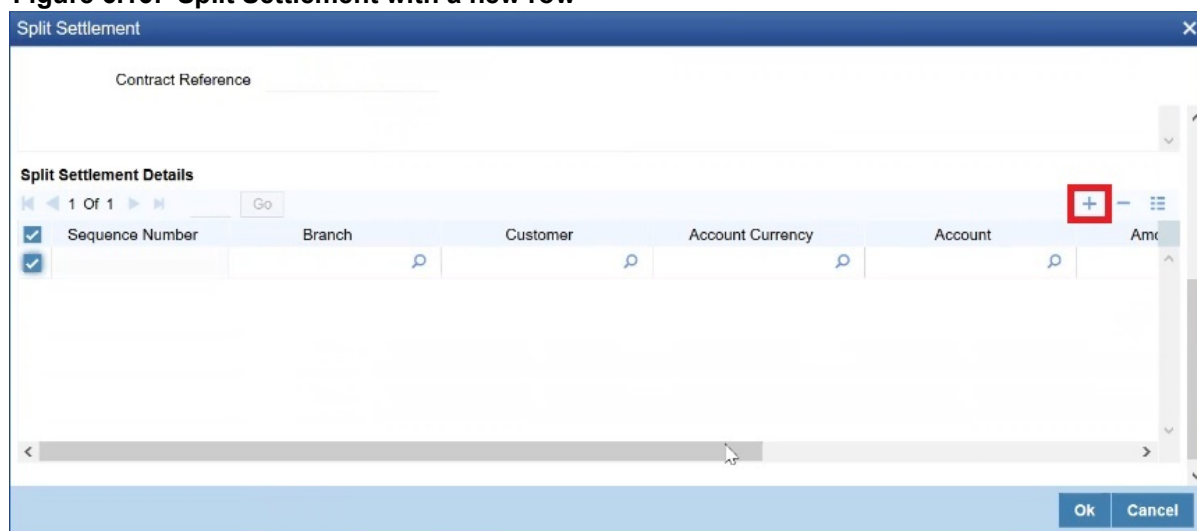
Figure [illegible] Split Settlement with a new row

Split Settlement

Contract Reference

Split Settlement Details

1 Of 1 Go

| Sequence Number | Branch | Customer | Account Currency | Account | Amo |
|---|---|---|---|---|---|
| | | | | | |

Ok Cancel